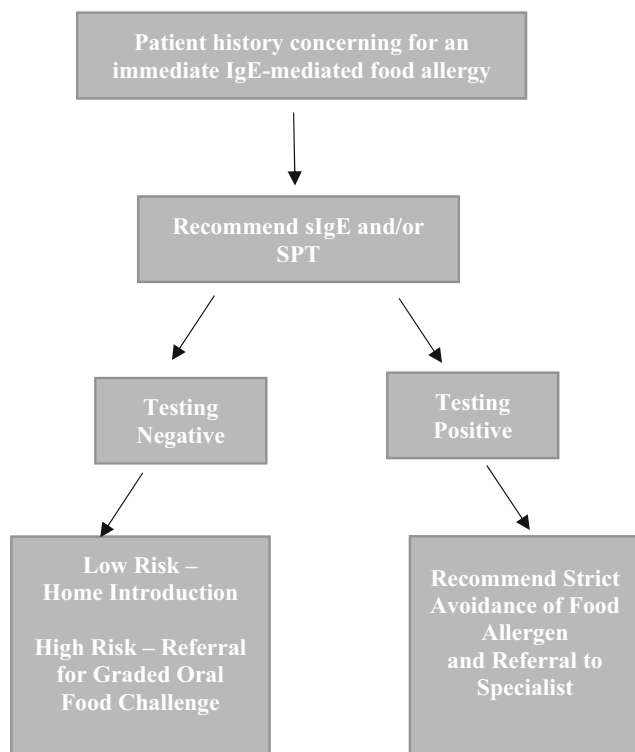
Patient history concerning for an immediate IgE-mediated food allergy

Recommend sIgE and/or SPT

Testing Negative

Testing Positive

Low Risk – Home Introduction

High Risk – Referral for Graded Oral Food Challenge

Recommend Strict Avoidance of Food Allergen and Referral to Specialist